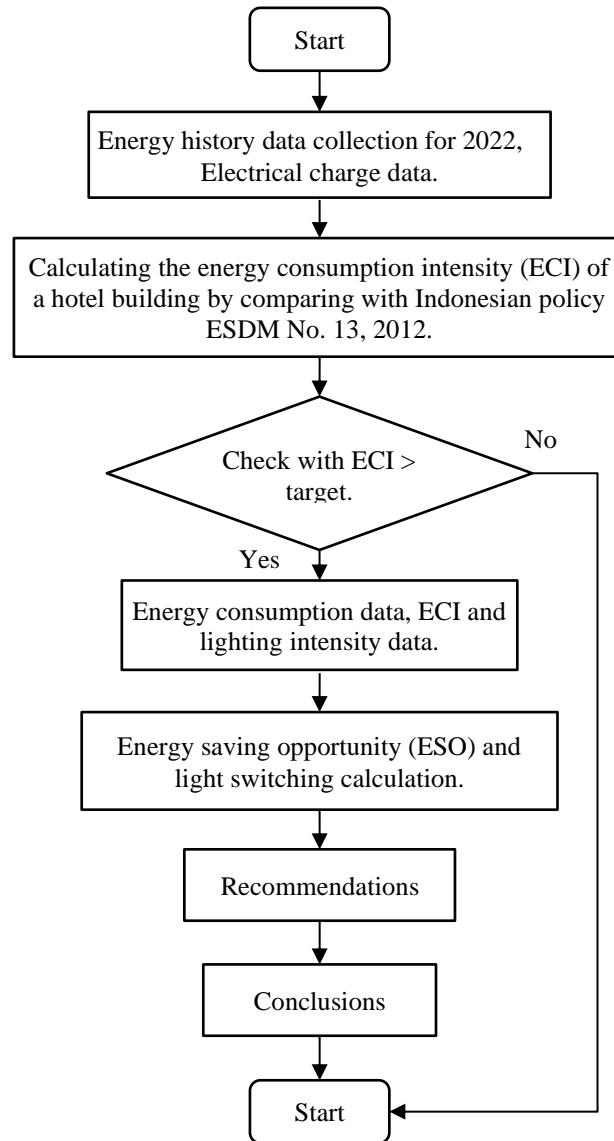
Start

Energy history data collection for 2022, Electrical charge data.

Calculating the energy consumption intensity (ECI) of a hotel building by comparing with Indonesian policy ESDM No. 13, 2012.

Check with ECI > target.

No

Yes

Energy consumption data, ECI and lighting intensity data.

Energy saving opportunity (ESO) and light switching calculation.

Recommendations

Conclusions

Start